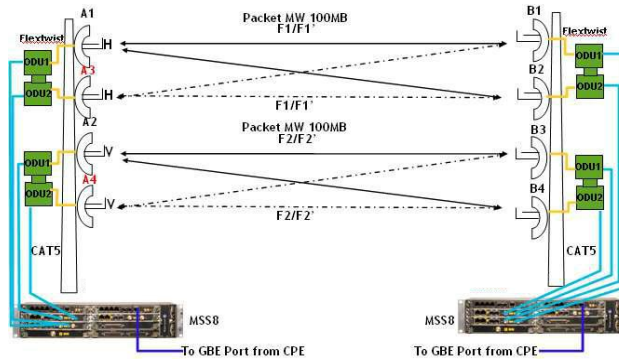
A1

Packet MW 100MB
F1/F1'

B1

Flextwist

Flextwist

ODU1

H

ODU1

A3

ODU2

B2

ODU2

H

F1/F1'

A2

Packet MW 100MB
F2/F2'

B3

ODU1

V

ODU1

A4

ODU2

ODU2

V

B4

F2/F2'

CAT5

CAT5

MSS8

MSS8

To GBE Port from CPE

To GBE Port from CPE